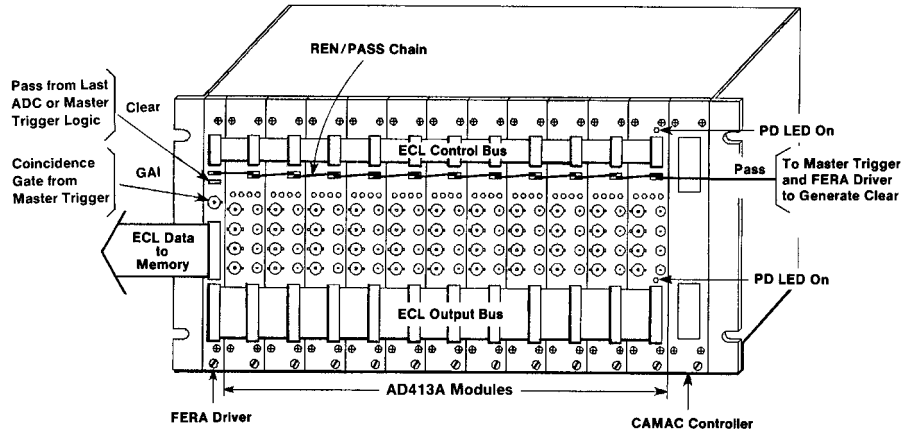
REN/PASS Chain

Pass from Last ADC or Master Trigger Logic

Clear

PD LED On

ECL Control Bus

Coincidence Gate from Master Trigger

GAI

Pass

To Master Trigger and FERA Driver to Generate Clear

ECL Data to Memory

PD LED On

ECL Output Bus

AD413A Modules

FERA Driver

CAMAC Controller